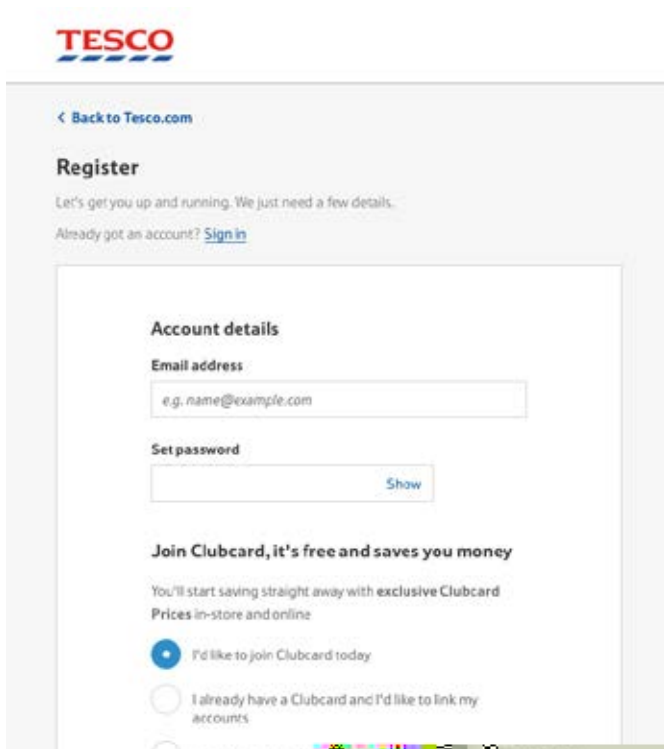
TESCO

< Back to Tesco.com

Register

Let's get you up and running. We just need a few details.

Already got an account? Sign in

Account details

Email address

e.g. name@example.com

Set password

Show

Join Clubcard, it's free and saves you money

You'll start saving straight away with exclusive Clubcard Prices in-store and online

I'd like to join Clubcard today

I already have a Clubcard and I'd like to link my accounts

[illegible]